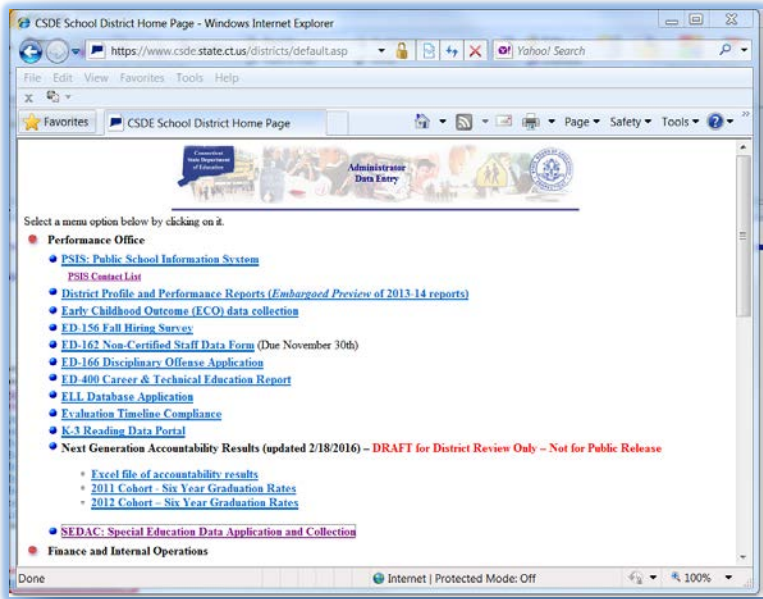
CSDE School District Home Page - Windows Internet Explorer

https://www.csde.state.ct.us/districts/default.asp

Yahoo! Search

File Edit View Favorites Tools Help

x

Favorites

CSDE School District Home Page

Page ▾ Safety ▾ Tools ▾

Connecticut State Department of Education

Administrator Data Entry

Select a menu option below by clicking on it.

Performance Office

PSIS: Public School Information System

PSIS Contact List

District Profile and Performance Reports (*Embargoed Preview* of 2013-14 reports)

Early Childhood Outcome (ECO) data collection

ED-156 Fall Hiring Survey

ED-162 Non-Certified Staff Data Form (Due November 30th)

ED-166 Disciplinary Offense Application

ED-400 Career & Technical Education Report

ELL Database Application

Evaluation Timeline Compliance

K-3 Reading Data Portal

Next Generation Accountability Results (updated 2/18/2016) – DRAFT for District Review Only – Not for Public Release

Excel file of accountability results

2011 Cohort - Six Year Graduation Rates

2012 Cohort – Six Year Graduation Rates

SEDAC: Special Education Data Application and Collection

Finance and Internal Operations

Done

Internet | Protected Mode: Off

100%